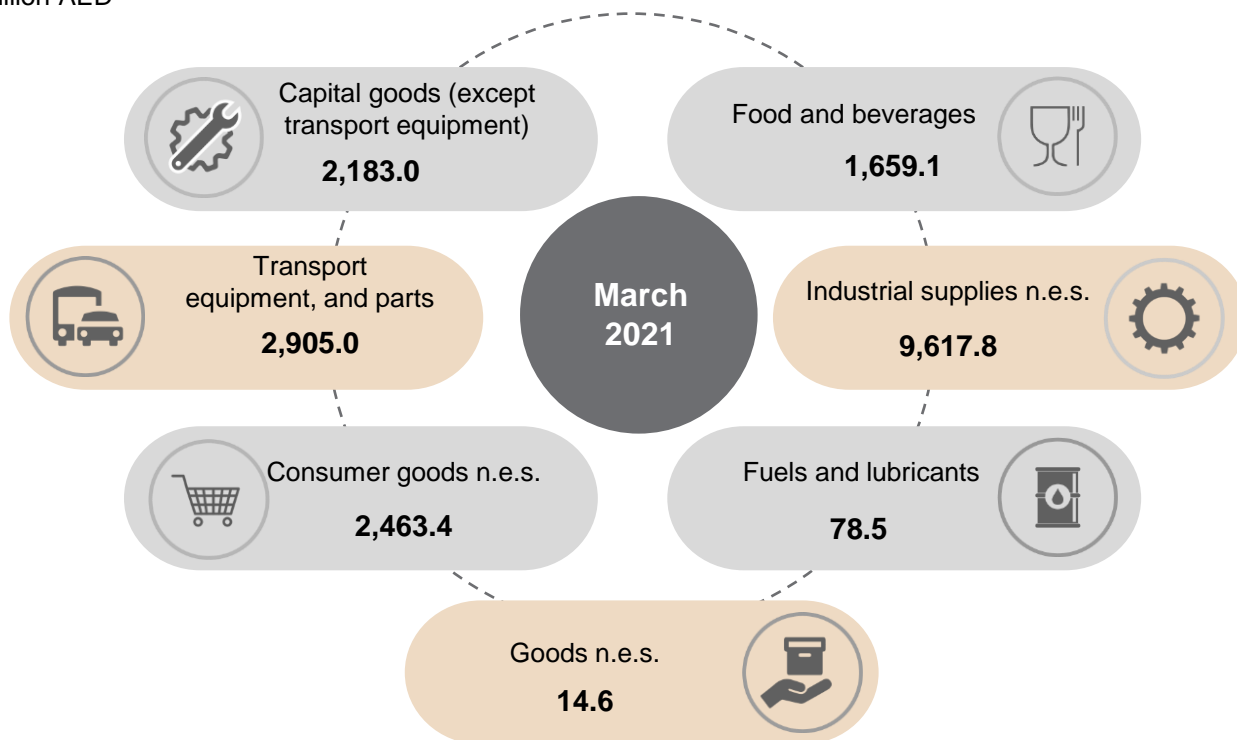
illion AED

Capital goods (except transport equipment)
**2,183.0**

Food and beverages
**1,659.1**

Transport equipment, and parts
**2,905.0**

**March 2021**

Industrial supplies n.e.s.
**9,617.8**

Consumer goods n.e.s.
**2,463.4**

Fuels and lubricants
**78.5**

Goods n.e.s.
**14.6**